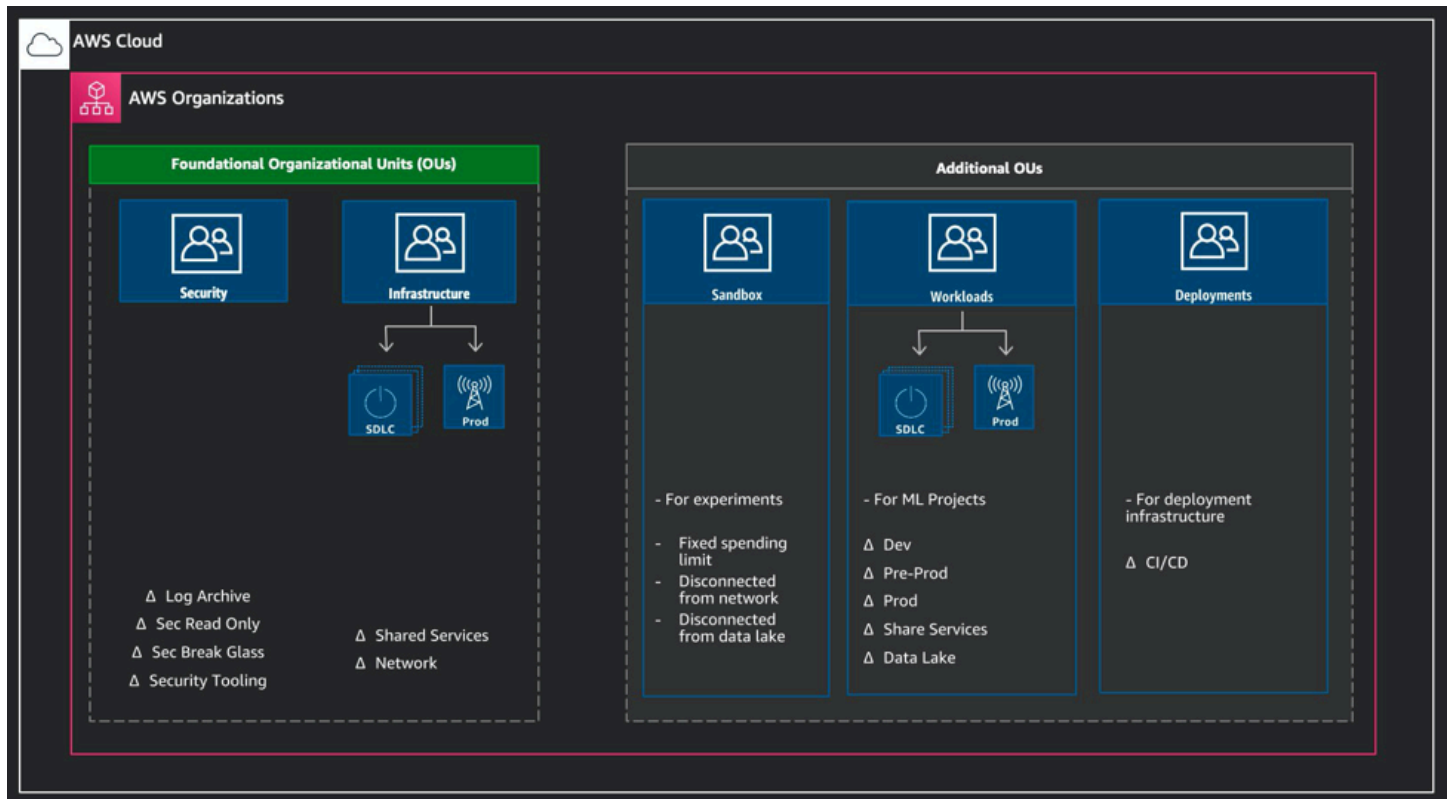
AWS Cloud

AWS Organizations

Foundational Organizational Units (OUs)

Security

Infrastructure

SDLC

Prod

Δ Log Archive
Δ Sec Read Only
Δ Sec Break Glass
Δ Security Tooling

Δ Shared Services
Δ Network

Additional OUs

Sandbox

- For experiments

- Fixed spending limit
- Disconnected from network
- Disconnected from data lake

Workloads

SDLC

Prod

- For ML Projects

Δ Dev
Δ Pre-Prod
Δ Prod
Δ Share Services
Δ Data Lake

Deployments

- For deployment infrastructure

Δ CI/CD